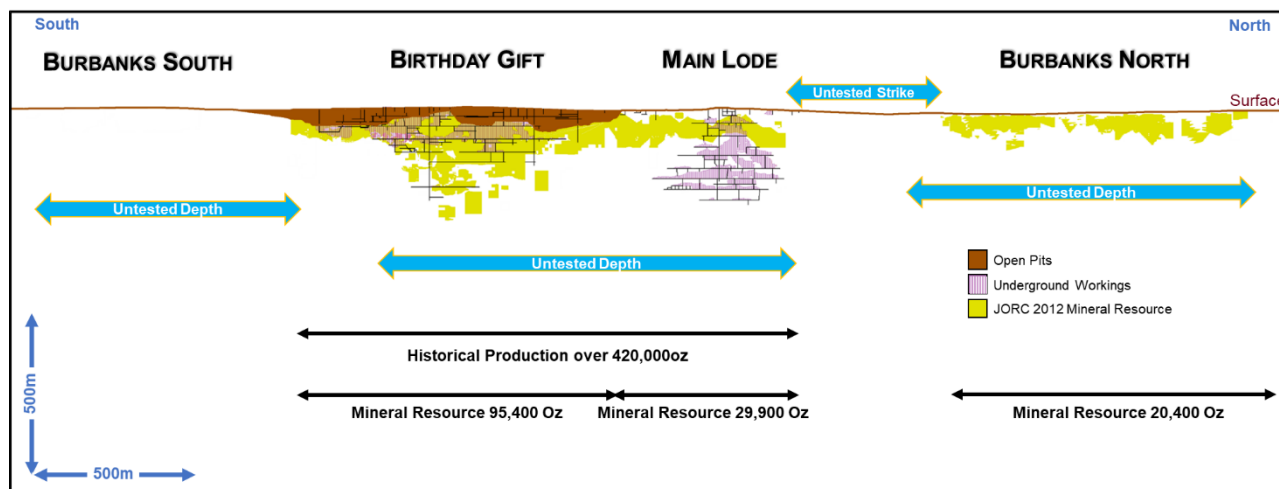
South

North

BURBANKS SOUTH

BIRTHDAY GIFT

MAIN LODE

BURBANKS NORTH

Untested Strike

Surfac

Untested Depth

Untested Depth

Untested Depth

Open Pits

Underground Workings

JORC 2012 Mineral Resource

Historical Production over 420,000oz

Mineral Resource 95,400 Oz

Mineral Resource 29,900 Oz

Mineral Resource 20,400 Oz

500m

500m